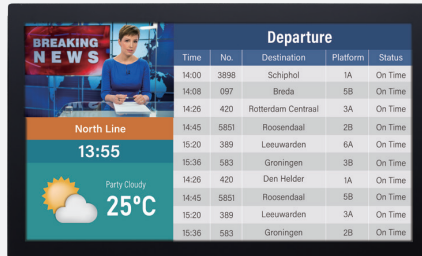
BREAKING NEWS

North Line

13:55

Party Cloudy

25°C

Departure

| Time | No. | Destination | Platform | Status |
|---|---|---|---|---|
| 14:00 | 3898 | Schiphol | 1A | On Time |
| 14:08 | 097 | Breda | 5B | On Time |
| 14:26 | 420 | Rotterdam Centraal | 3A | On Time |
| 14:45 | 5851 | Roosendaal | 2B | On Time |
| 15:20 | 389 | Leeuwarden | 6A | On Time |
| 15:36 | 583 | Groningen | 3B | On Time |
| 14:26 | 420 | Den Helder | 1A | On Time |
| 14:45 | 5851 | Roosendaal | 5B | On Time |
| 15:20 | 389 | Leeuwarden | 3A | On Time |
| 15:36 | 583 | Groningen | 2B | On Time |